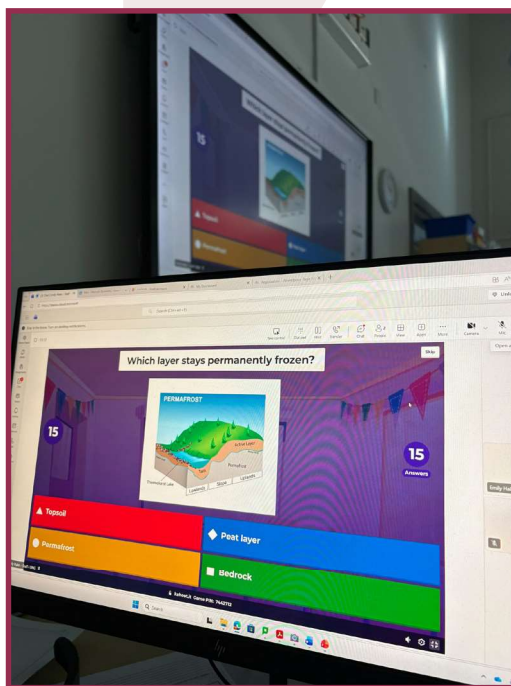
Which layer stays permanently frozen?

Skip

PERMAFROST

Active Layer

Permafrost

Lowlands

Slope

Uplands

15

15

Answers

Topsoil

Peat layer

Permafrost

Bedrock

Kahoot!, Game PIN: 7442772

Camera

Share

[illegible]